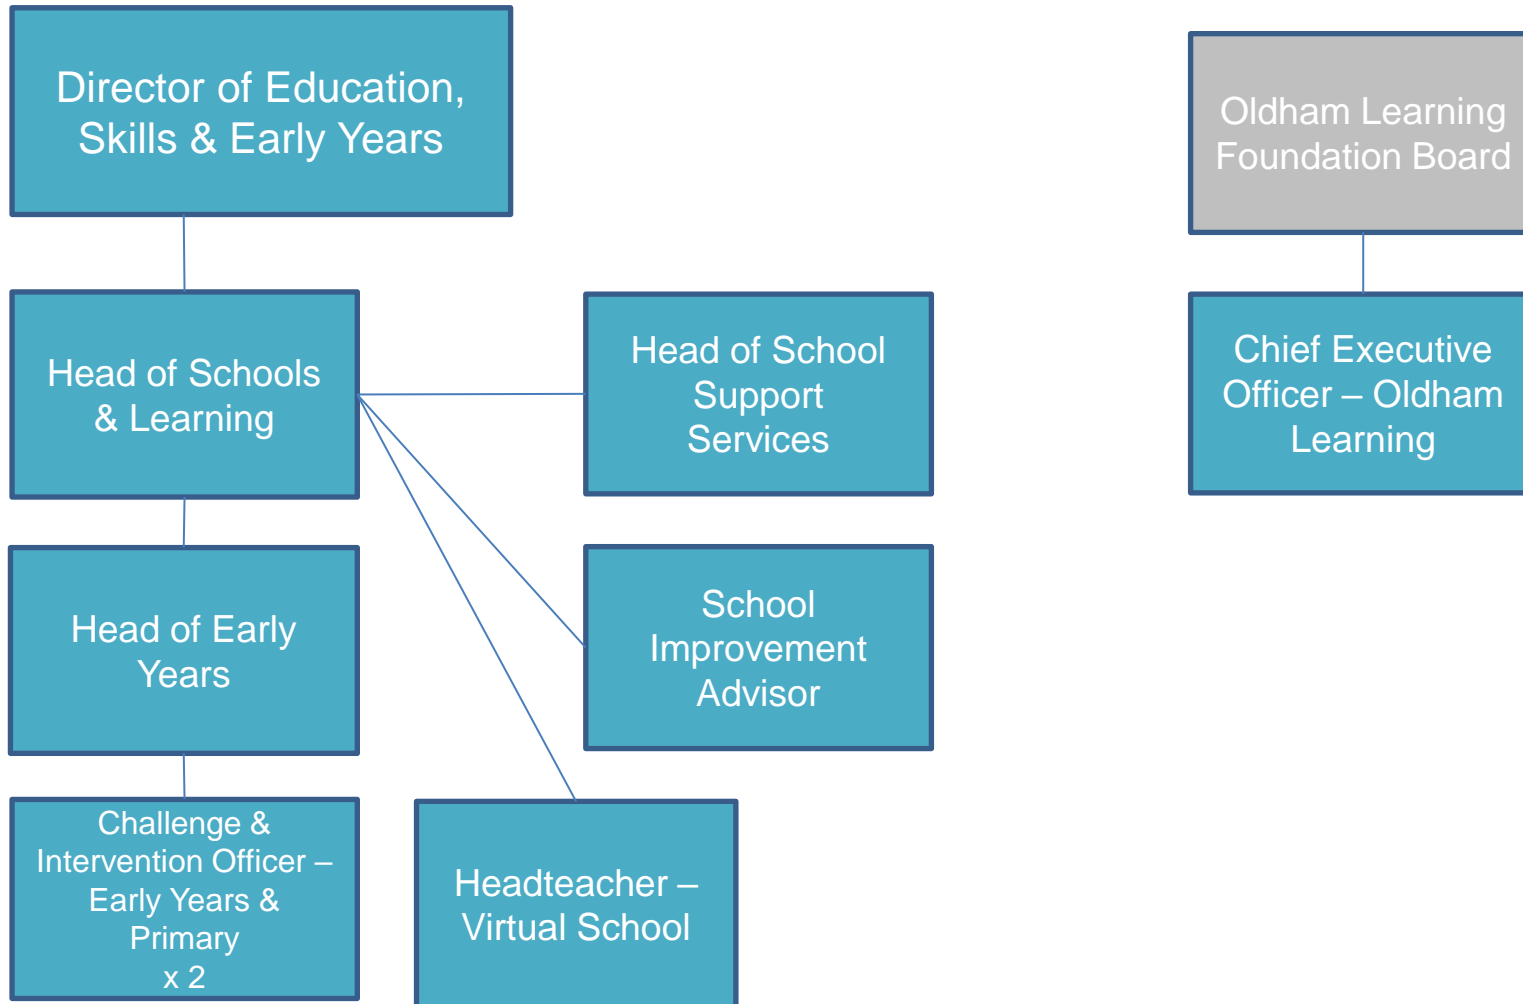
Director of Education, Skills & Early Years

Oldham Learning Foundation Board

Head of Schools & Learning

Head of School Support Services

Chief Executive Officer – Oldham Learning

Head of Early Years

School Improvement Advisor

Challenge & Intervention Officer – Early Years & Primary x 2

Headteacher – Virtual School